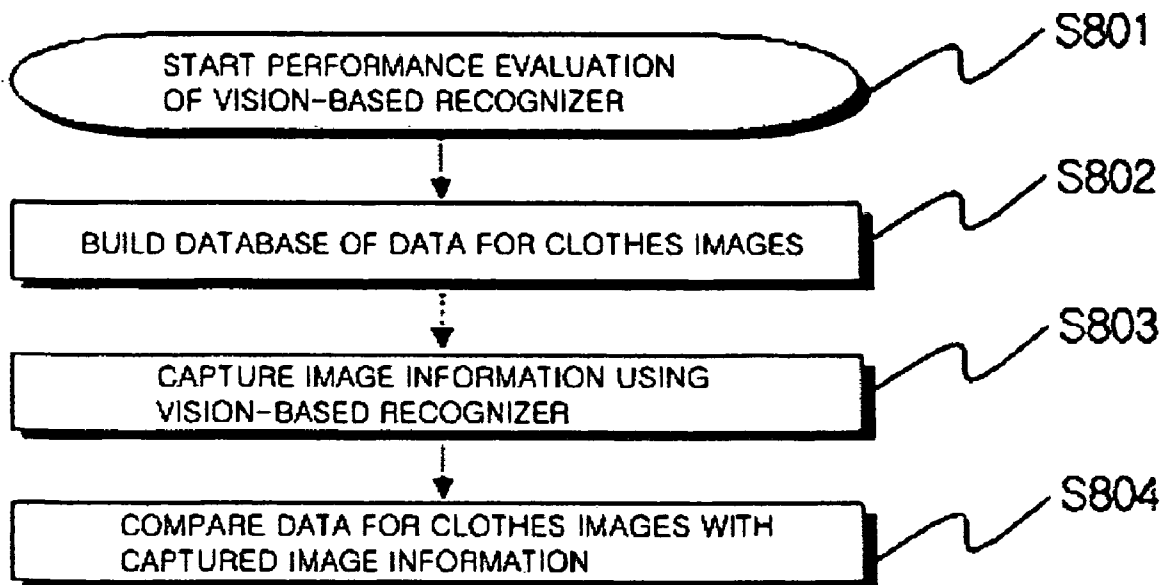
START PERFORMANCE EVALUATION OF VISION-BASED RECOGNIZER

S801

BUILD DATABASE OF DATA FOR CLOTHES IMAGES

S802

CAPTURE IMAGE INFORMATION USING VISION-BASED RECOGNIZER

S803

COMPARE DATA FOR CLOTHES IMAGES WITH CAPTURED IMAGE INFORMATION

S804